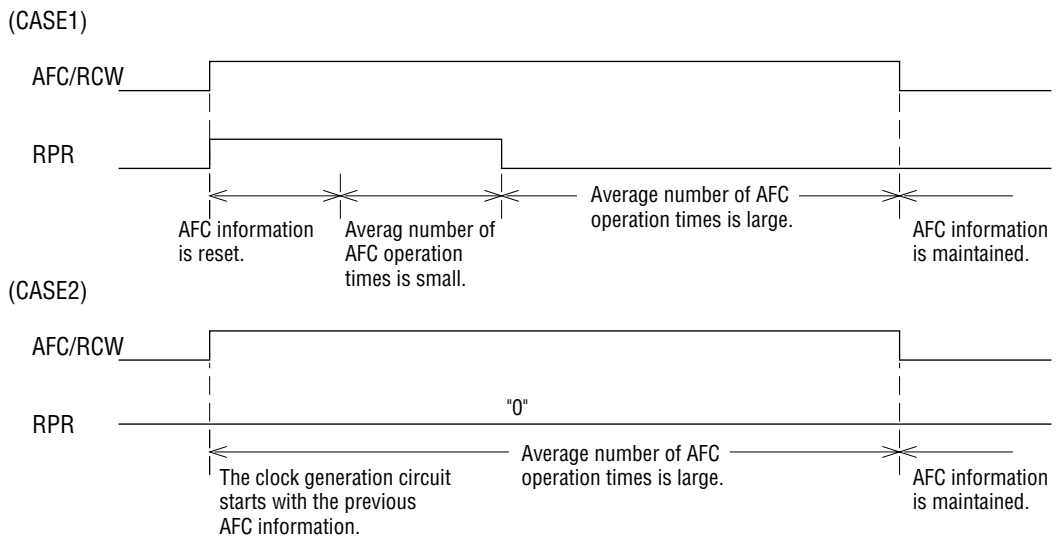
(CASE1)

AFC/RCW

RPR

AFC information is reset.

Averag number of AFC operation times is small.

Average number of AFC operation times is large.

AFC information is maintained.

(CASE2)

AFC/RCW

"0"

RPR

The clock generation circuit starts with the previous AFC information.

Average number of AFC operation times is large.

AFC information is maintained.